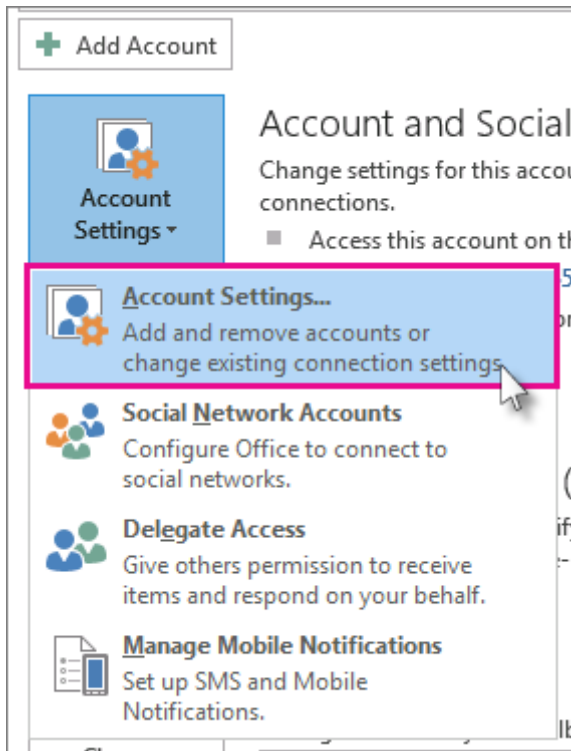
Add Account

Account Settings

Account and Social

Change settings for this accou connections.

Access this account on th

Account Settings...
Add and remove accounts or change existing connection settings.

Social Network Accounts
Configure Office to connect to social networks.

Delegate Access
Give others permission to receive items and respond on your behalf.

Manage Mobile Notifications
Set up SMS and Mobile Notifications.